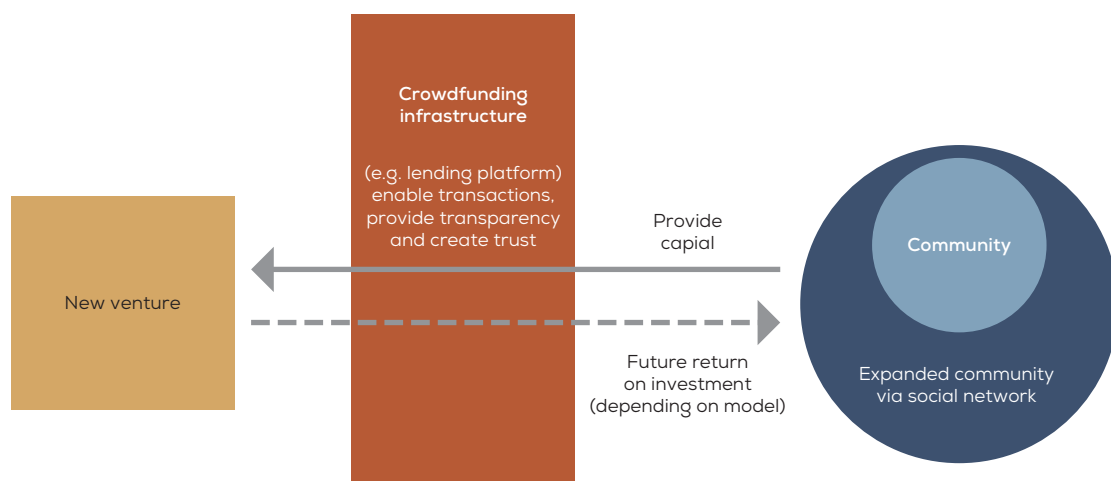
Crowdfunding infrastructure

(e.g. lending platform) enable transactions, provide transparency and create trust

Provide capial

Community

New venture

Future return on investment (depending on model)

Expanded community via social network